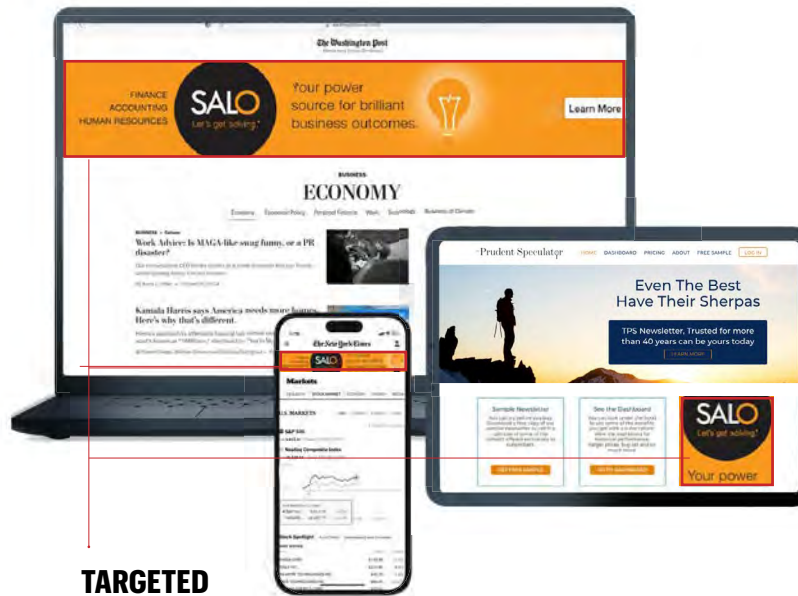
The Washington Post

FINANCE
ACCOUNTING
HUMAN RESOURCES

SALO
Let's get solving.

Your power source for brilliant business outcomes.

Learn More

BUSINESS
ECONOMY

Economy Economic Policy Personal Finance Work Technology Business of Climate

Work Advice: Is MAGA-like swag funny, or a PR disaster?

Kamala Harris says America needs more homes. Here's why that's different.

Prudent Speculator

HOME DASHBOARD PRICING ABOUT FREE SAMPLE LOG IN

Even The Best Have Their Sherpas

TPS Newsletter, Trusted for more than 40 years can be yours today

LEARN MORE

Sample Newsletter

GET FREE SAMPLE

See the Dashboard

VIEW DASHBOARD

SALO
Let's get solving.

Your power

The New York Times

SALO

Markets

U.S. MARKETS

S&P 500

Stock Spotlight

TARGETED